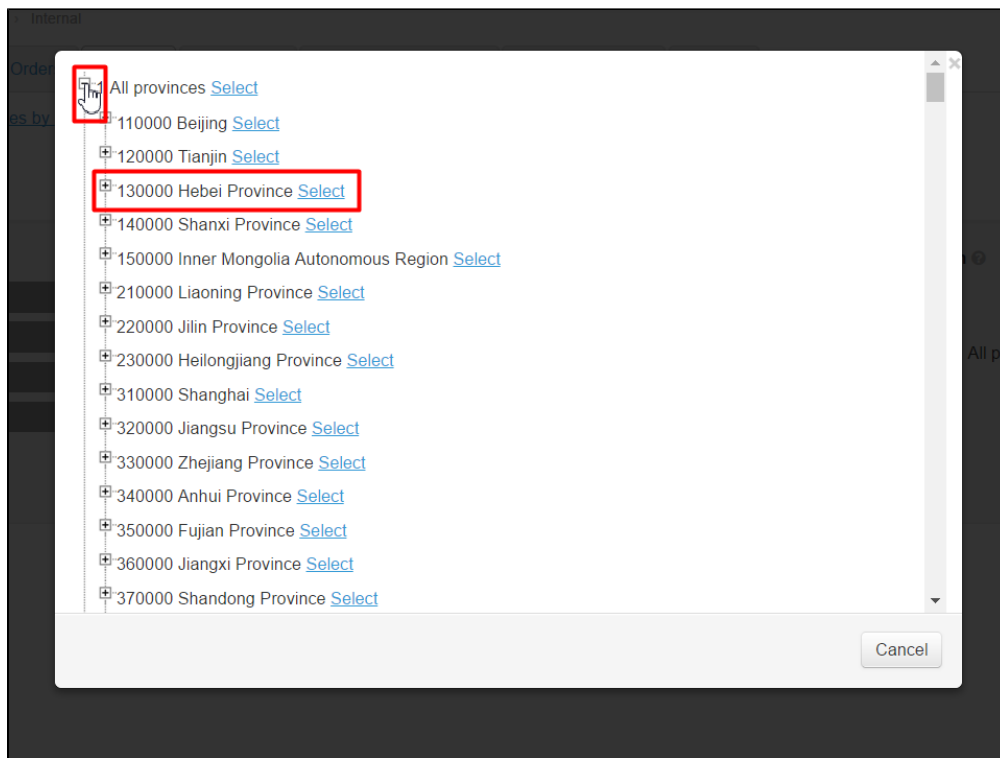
Internal
Order
es by
All p

All provinces Select
110000 Beijing Select
120000 Tianjin Select
130000 Hebei Province Select
140000 Shanxi Province Select
150000 Inner Mongolia Autonomous Region Select
210000 Liaoning Province Select
220000 Jilin Province Select
230000 Heilongjiang Province Select
310000 Shanghai Select
320000 Jiangsu Province Select
330000 Zhejiang Province Select
340000 Anhui Province Select
350000 Fujian Province Select
360000 Jiangxi Province Select
370000 Shandong Province Select

Cancel